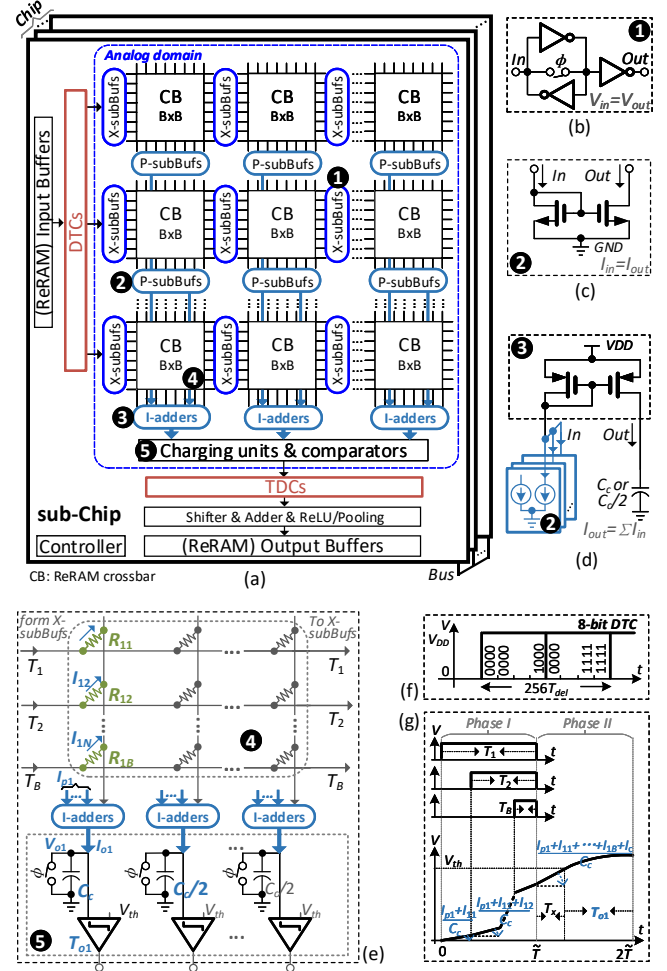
Chip

Analog domain

(ReRAM) Input Buffers

DTCs

X-subBufs CB BxB X-subBufs CB BxB X-subBufs CB BxB

P-subBufs P-subBufs P-subBufs

X-subBufs CB BxB X-subBufs CB BxB X-subBufs CB BxB

1

2 P-subBufs P-subBufs P-subBufs

X-subBufs CB BxB X-subBufs CB BxB X-subBufs CB BxB

4

3 I-adders I-adders I-adders

5 Charging units & comparators

TDCs

sub-Chip

Shifter & Adder & ReLU/Pooling

Controller (ReRAM) Output Buffers

CB: ReRAM crossbar

(a)

Bus

1 In $\phi$ Out $V_{in}=V_{out}$

(b)

In Out GND

2 $I_{in}=I_{out}$

(c)

3 VDD

In Out

2

$C_c$ or $C_c/2$

$I_{out}=\Sigma I_{in}$

(d)

form X-subBufs To X-subBufs

$R_{11}$ $T_1$ $T_1$

$I_{12}$ $R_{12}$

$T_2$ $T_2$

$I_{1N}$ $R_{1B}$ 4

$T_B$ $T_B$

$I_{p1}$

I-adders I-adders I-adders

$V_{o1}$ $I_{o1}$

$\phi$ $C_c$ $C_c/2$ $C_c/2$

$V_{th}$ $V_{th}$ $V_{th}$

5 $T_{o1}$

(e)

V 8-bit DTC

$V_{DD}$

0 0000 0000 1000 1000 1111 1111 t

$256T_{del}$

(f)

(g) Phase I Phase II

V $T_1$ t

$T_2$ t

$T_B$ t

V

$V_{th}$

$\frac{I_{p1}+I_{11}+\cdots+I_{1B}+I_c}{C_c}$

$\frac{I_{p1}+I_{11}}{C_c}$ $\frac{I_{p1}+I_{11}+I_{12}}{C_c}$

$T_x$ $T_{o1}$

0 $\tilde{T}$ $2\tilde{T}$